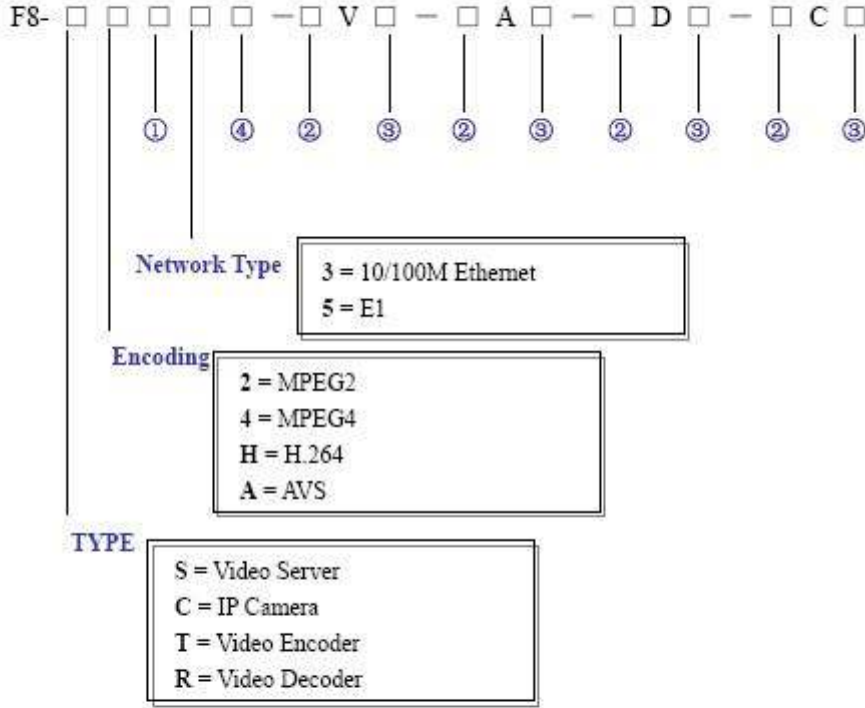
F8- □ □ □ □ □ – □ V □ – □ A □ – □ D □ – □ C □

① ④ ② ③ ② ③ ② ③ ② ③

Network Type

3 = 10/100M Ethernet
5 = E1

Encoding

2 = MPEG2
4 = MPEG4
H = H.264
A = AVS

TYPE

S = Video Server
C = IP Camera
T = Video Encoder
R = Video Decoder